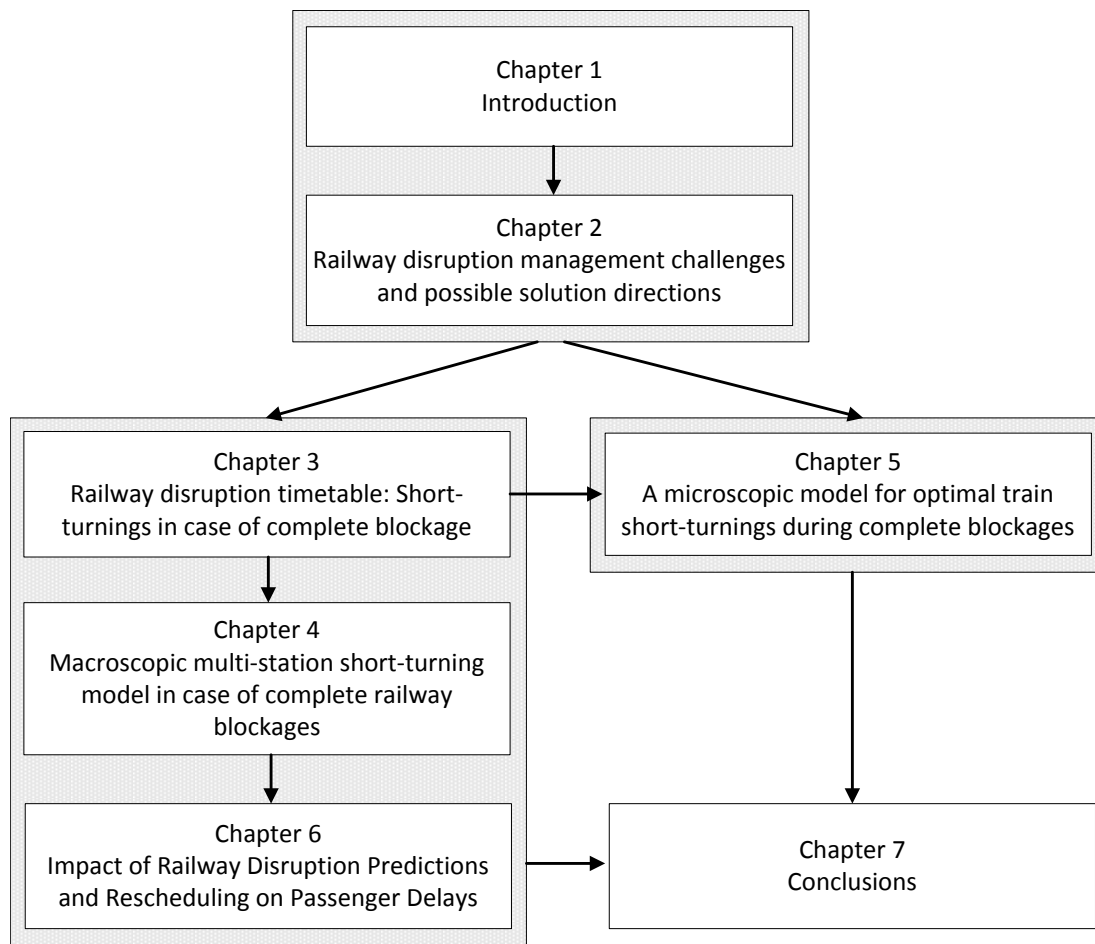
Chapter 1
Introduction

Chapter 2
Railway disruption management challenges and possible solution directions

Chapter 3
Railway disruption timetable: Short-turnings in case of complete blockage

Chapter 5
A microscopic model for optimal train short-turnings during complete blockages

Chapter 4
Macroscopic multi-station short-turning model in case of complete railway blockages

Chapter 6
Impact of Railway Disruption Predictions and Rescheduling on Passenger Delays

Chapter 7
Conclusions